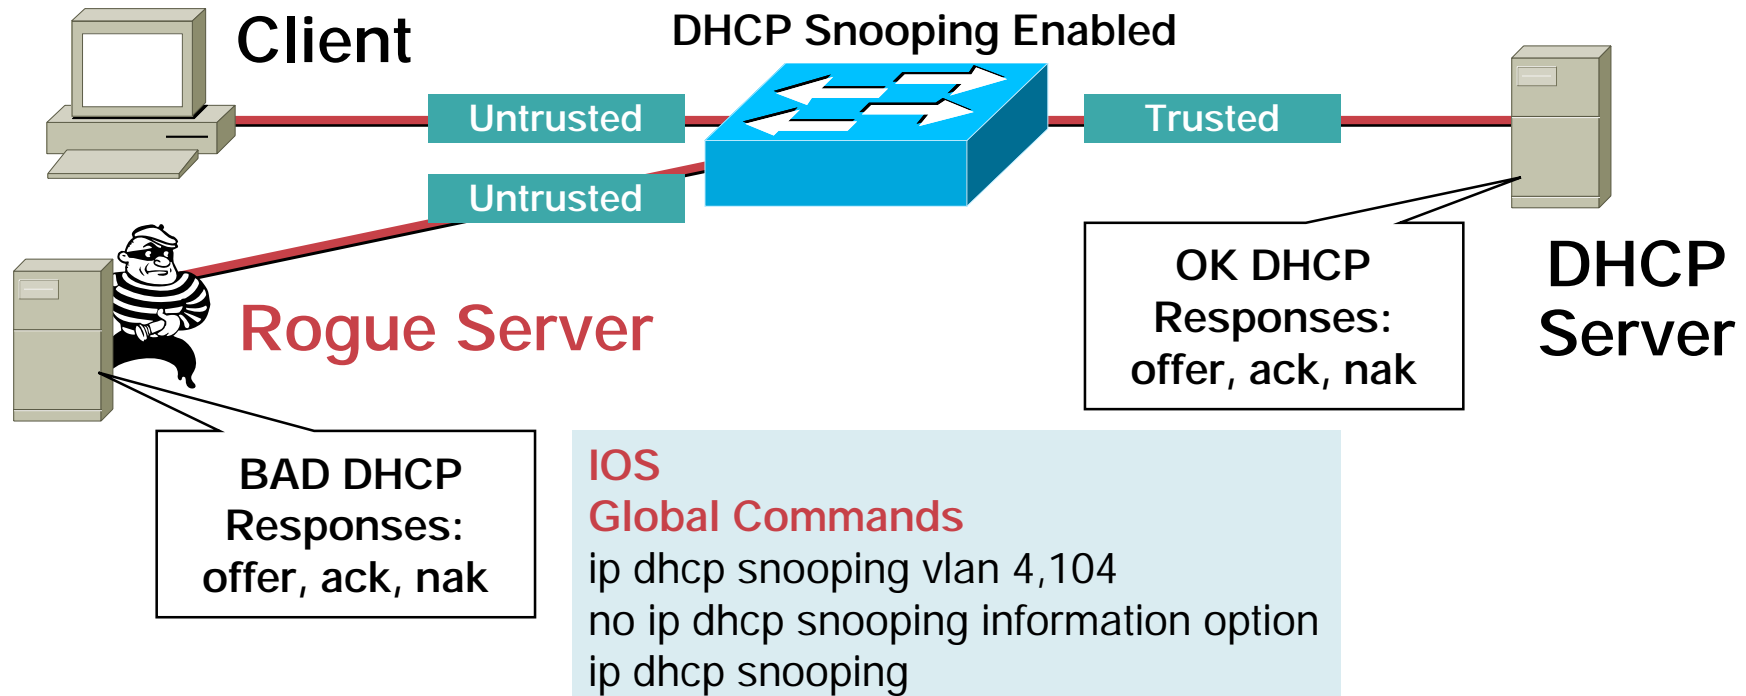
Client

DHCP Snooping Enabled

Untrusted

Trusted

Untrusted

Rogue Server

OK DHCP Responses: offer, ack, nak

DHCP Server

BAD DHCP Responses: offer, ack, nak

IOS
Global Commands
ip dhcp snooping vlan 4,104
no ip dhcp snooping information option
ip dhcp snooping